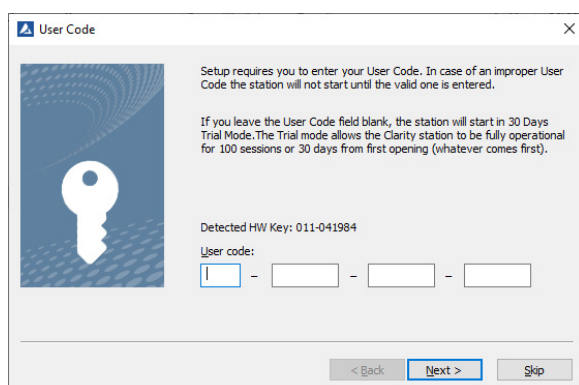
User Code

Setup requires you to enter your User Code. In case of an improper User Code the station will not start until the valid one is entered.

If you leave the User Code field blank, the station will start in 30 Days Trial Mode.The Trial mode allows the Clarity station to be fully operational for 100 sessions or 30 days from first opening (whatever comes first).

Detected HW Key: 011-041984

User code:

< Back Next > Skip